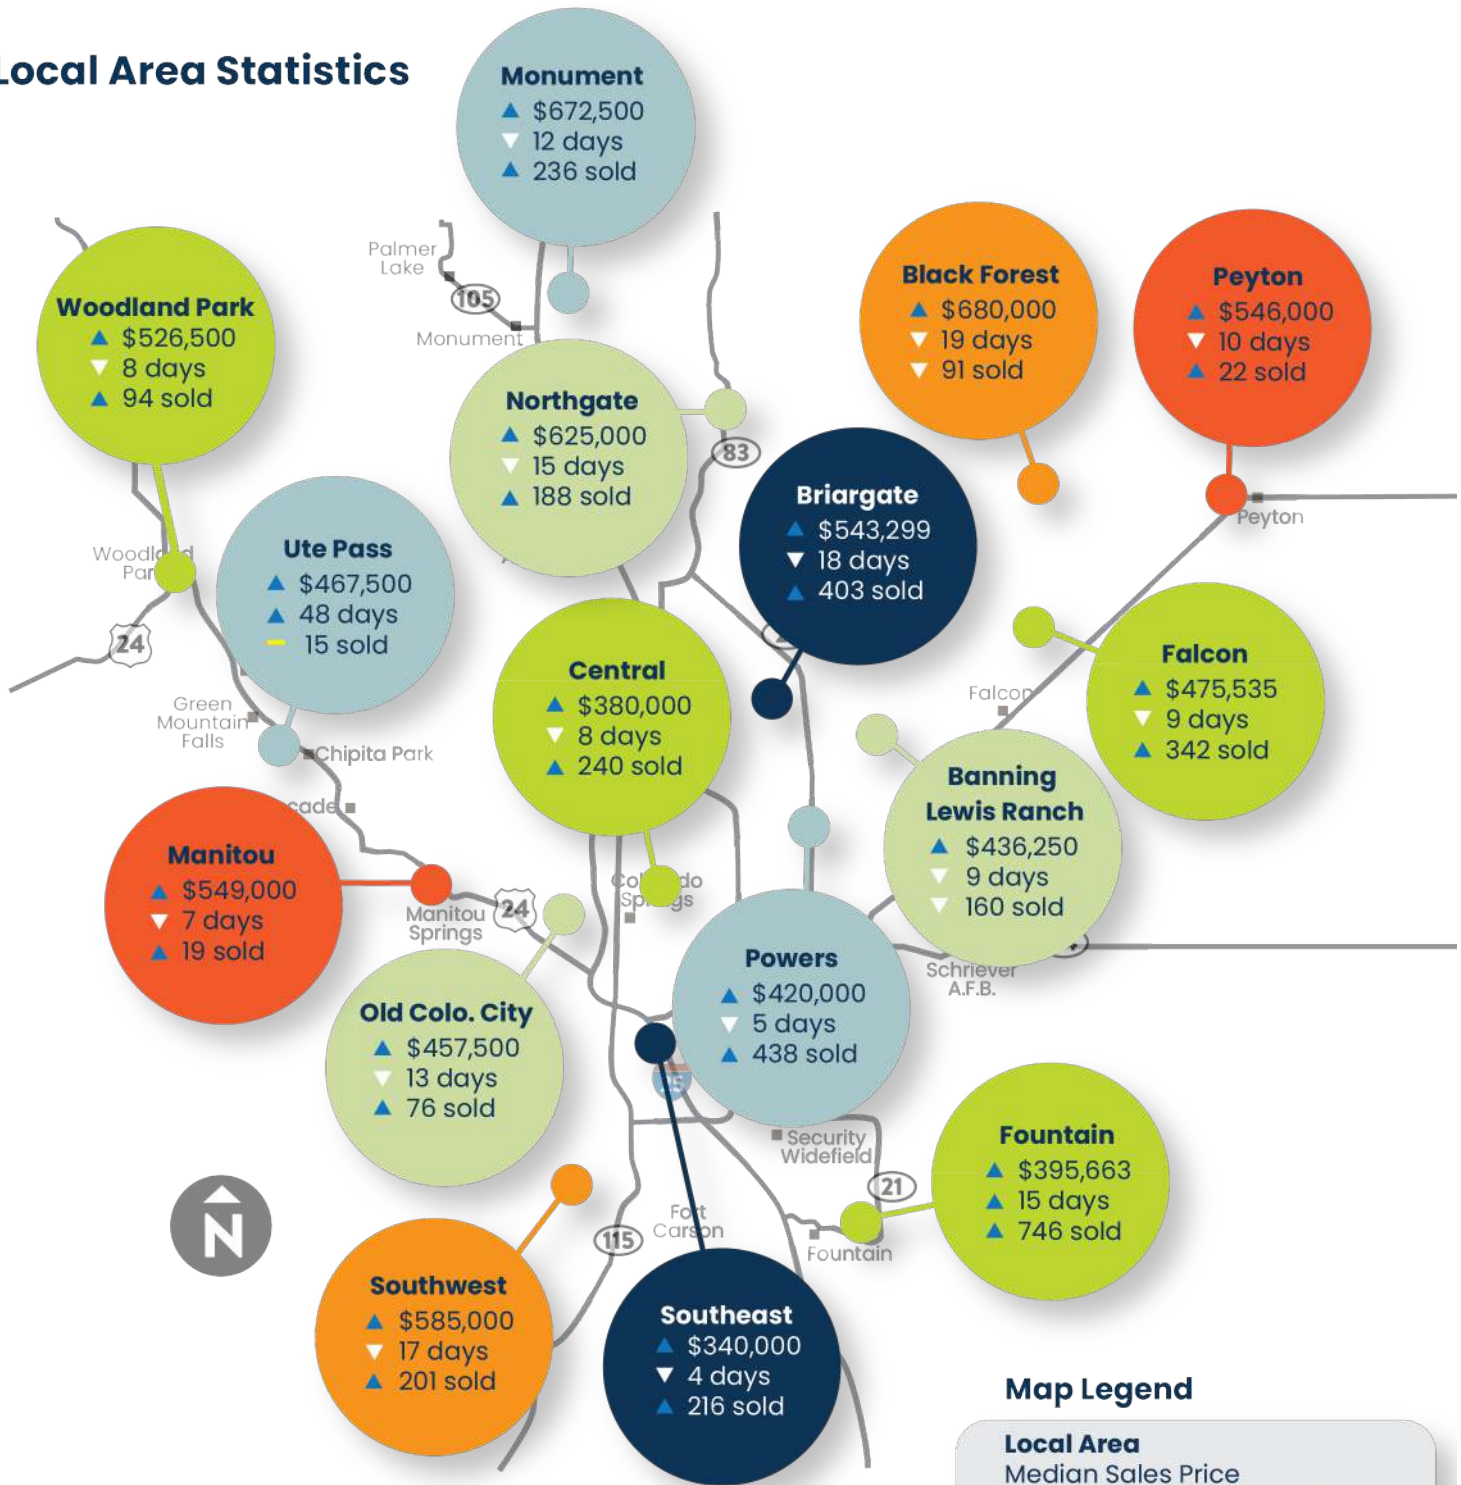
Local Area Statistics

Monument
▲ $672,500
▼ 12 days
▲ 236 sold

Palmer Lake
105
Monument

Woodland Park
▲ $526,500
▼ 8 days
▲ 94 sold

Northgate
▲ $625,000
▼ 15 days
▲ 188 sold

Black Forest
▲ $680,000
▼ 19 days
▼ 91 sold

Peyton
▲ $546,000
▼ 10 days
▲ 22 sold

83

Briargate
▲ $543,299
▼ 18 days
▲ 403 sold

Peyton

Woodl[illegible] Par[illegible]

Ute Pass
▲ $467,500
▲ 48 days
— 15 sold

24

Central
▲ $380,000
▼ 8 days
▲ 240 sold

Falcon
▲ $475,535
▼ 9 days
▲ 342 sold

Falcon

Green Mountain Falls
Chipita Park
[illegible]cade

Banning Lewis Ranch
▲ $436,250
▼ 9 days
▼ 160 sold

Manitou
▲ $549,000
▼ 7 days
▲ 19 sold

Manitou Springs
24
Col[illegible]do Spr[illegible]gs

Powers
▲ $420,000
▼ 5 days
▲ 438 sold

Schriever A.F.B.

Old Colo. City
▲ $457,500
▼ 13 days
▲ 76 sold

Security Widefield
21

Fountain
▲ $395,663
▲ 15 days
▲ 746 sold

N

Fort Carson
115
Fountain

Southwest
▲ $585,000
▼ 17 days
▲ 201 sold

Southeast
▲ $340,000
▼ 4 days
▲ 216 sold

Map Legend
Local Area
Median Sales Price